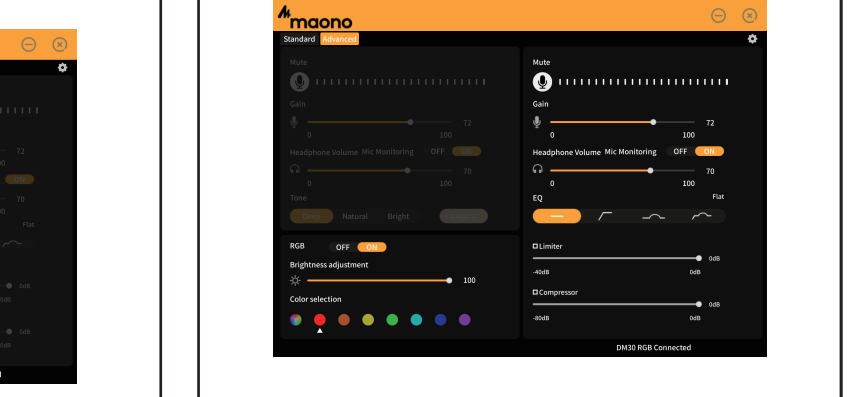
72
ON
70
Flat
0dB
0dB

maono
Standard Advanced
Mute
Gain
0 100 72
Headphone Volume Mic Monitoring OFF ON
0 100 70
Tone
Deep Natural Bright
RGB OFF ON
Brightness adjustment
100
Color selection

Mute
Gain
72
0 100
Headphone Volume Mic Monitoring OFF ON
70
0 100
EQ
Flat
Limiter
0dB
-40dB 0dB
Compressor
0dB
-80dB 0dB
DM30 RGB Connected